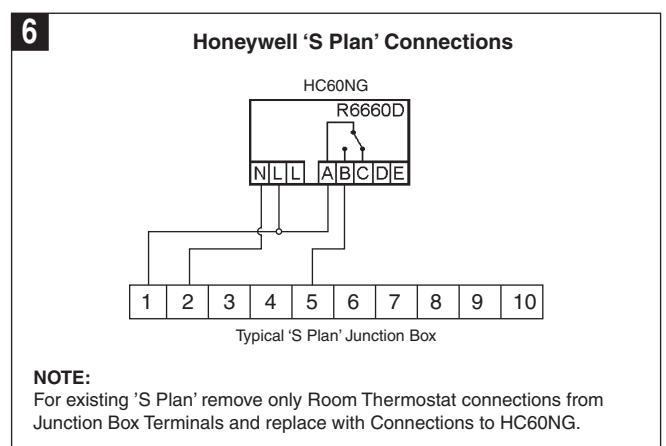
6

Honeywell 'S Plan' Connections

HC60NG

R6660D

N L L A B C D E

1 2 3 4 5 6 7 8 9 10

Typical 'S Plan' Junction Box

NOTE:
For existing 'S Plan' remove only Room Thermostat connections from Junction Box Terminals and replace with Connections to HC60NG.